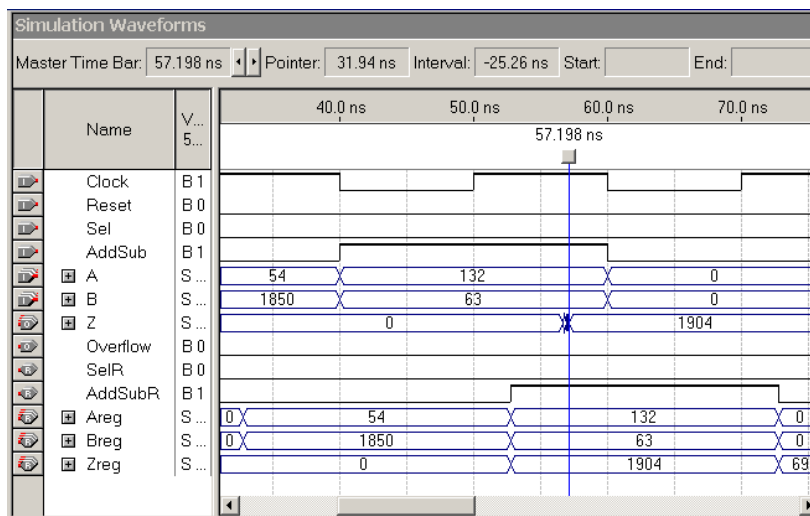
Simulation Waveforms

Master Time Bar: 57.198 ns Pointer: 31.94 ns Interval: -25.26 ns Start: End:

| Name | V... 5... |
|---|---|
| Clock | B 1 |
| Reset | B 0 |
| Sel | B 0 |
| AddSub | B 1 |
| A | S ... |
| B | S ... |
| Z | S ... |
| Overflow | B 0 |
| SelR | B 0 |
| AddSubR | B 1 |
| Areg | S ... |
| Breg | S ... |
| Zreg | S ... |

40.0 ns 50.0 ns 60.0 ns 70.0 ns

57.198 ns

54 132 0

1850 63 0

0 1904

0 54 132 0

0 1850 63 0

0 1904 69